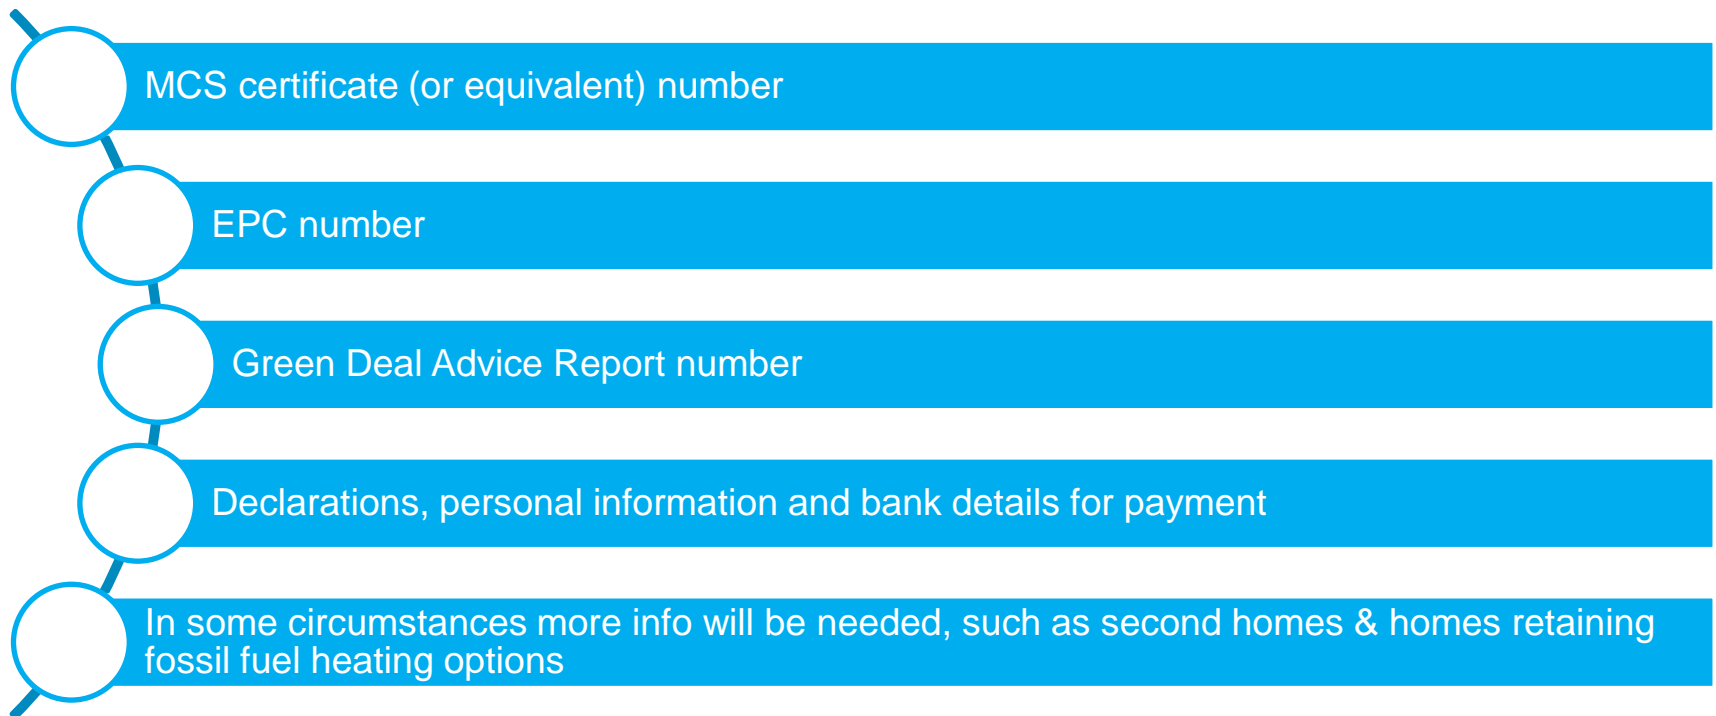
MCS certificate (or equivalent) number

EPC number

Green Deal Advice Report number

Declarations, personal information and bank details for payment

In some circumstances more info will be needed, such as second homes & homes retaining fossil fuel heating options